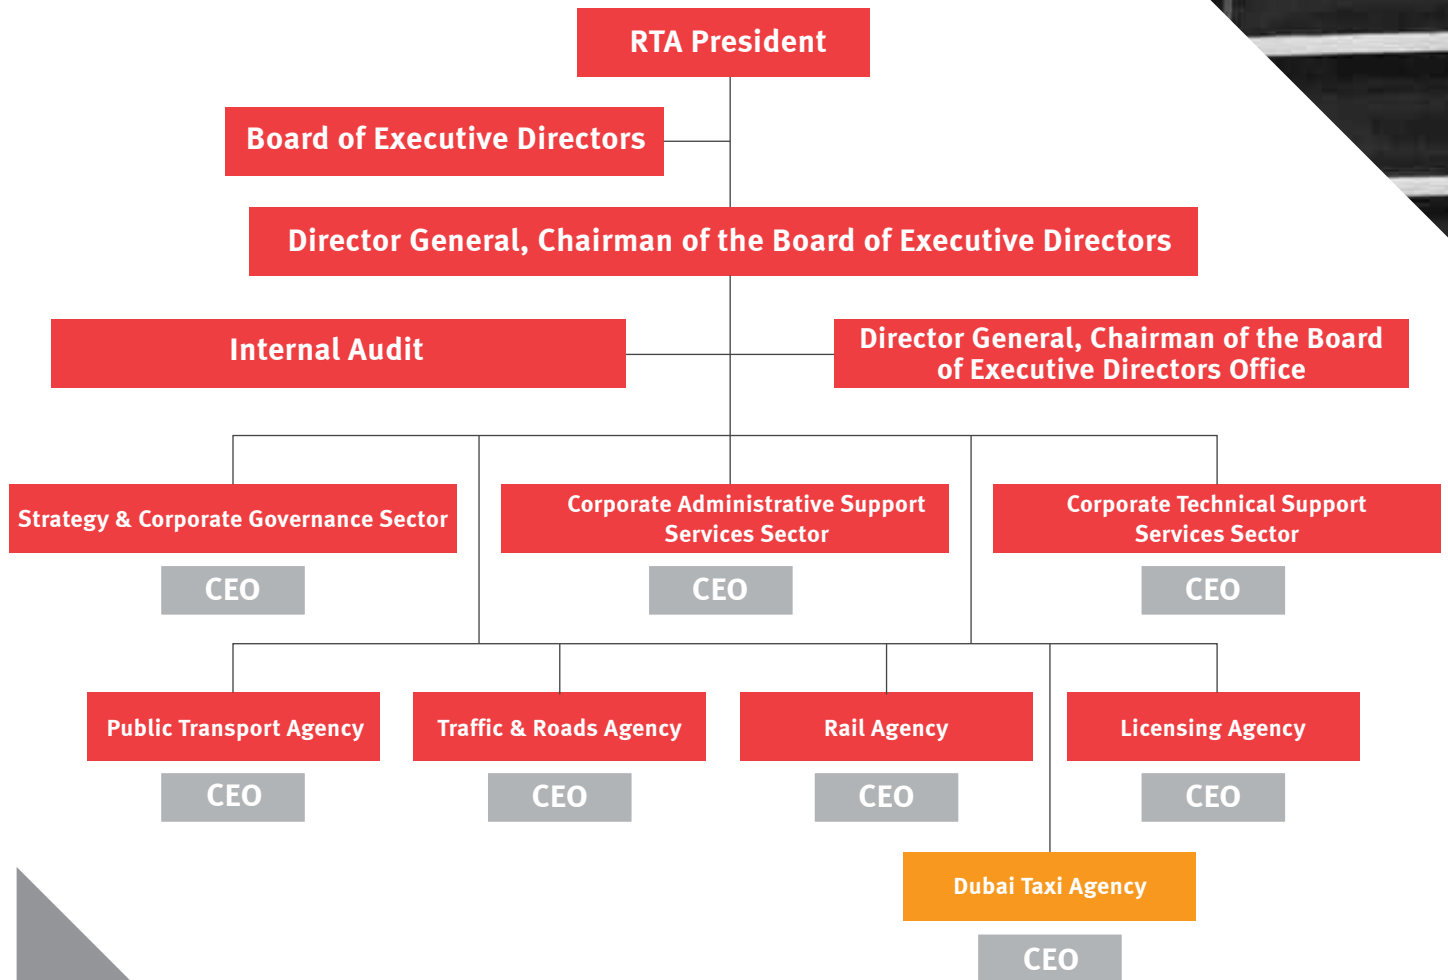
RTA President

Board of Executive Directors

Director General, Chairman of the Board of Executive Directors

Internal Audit

Director General, Chairman of the Board of Executive Directors Office

Strategy & Corporate Governance Sector

CEO

Corporate Administrative Support Services Sector

CEO

Corporate Technical Support Services Sector

CEO

Public Transport Agency

CEO

Traffic & Roads Agency

CEO

Rail Agency

CEO

Licensing Agency

CEO

Dubai Taxi Agency

CEO